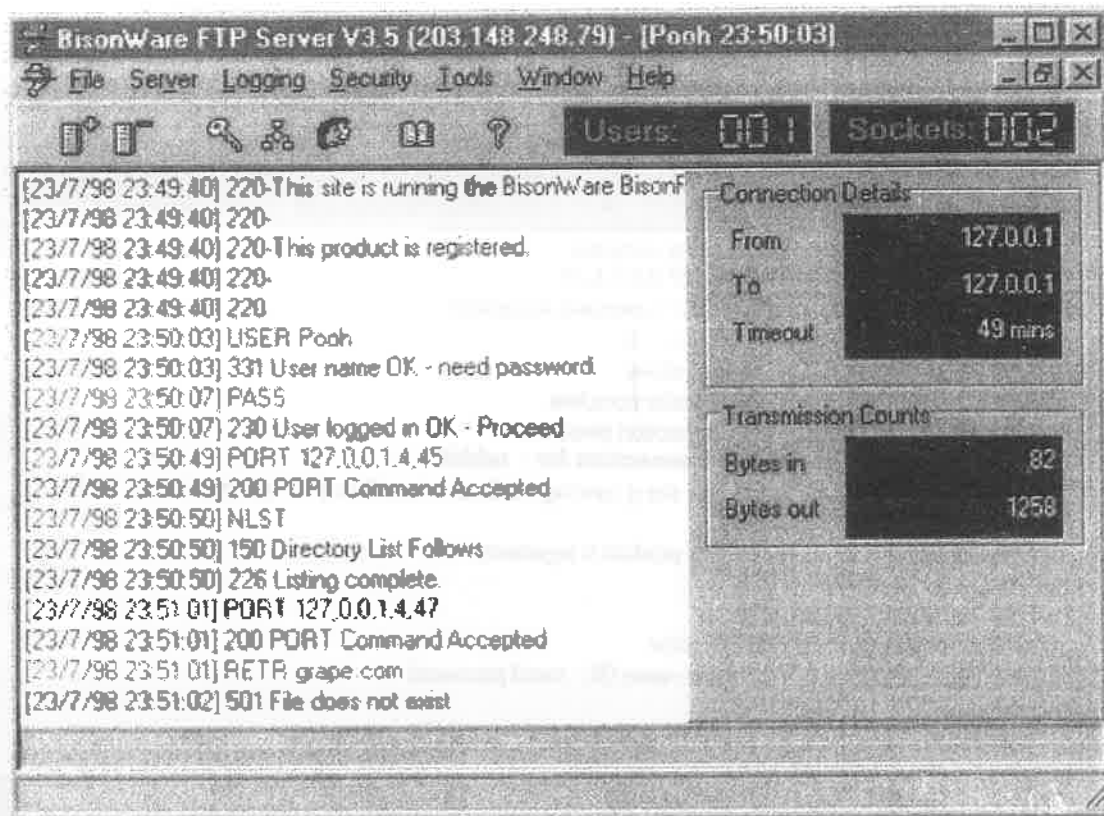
BisonWare FTP Server V3.5 [203.148.248.79] - [Pooh 23:50:03]

File Server Logging Security Tools Window Help

Users: 001 Sockets: 002

[23/7/98 23:49:40] 220-This site is running the BisonWare BisonF
[23/7/98 23:49:40] 220-
[23/7/98 23:49:40] 220-This product is registered.
[23/7/98 23:49:40] 220-
[23/7/98 23:49:40] 220
[23/7/98 23:50:03] USER Pooh
[23/7/98 23:50:03] 331 User name OK - need password.
[23/7/98 23:50:07] PASS
[23/7/98 23:50:07] 230 User logged in OK - Proceed
[23/7/98 23:50:49] PORT 127,0,0,1,4,45
[23/7/98 23:50:49] 200 PORT Command Accepted
[23/7/98 23:50:50] NLST
[23/7/98 23:50:50] 150 Directory List Follows
[23/7/98 23:50:50] 226 Listing complete.
[23/7/98 23:51:01] PORT 127,0,0,1,4,47
[23/7/98 23:51:01] 200 PORT Command Accepted
[23/7/98 23:51:01] RETR grape.com
[23/7/98 23:51:02] 501 File does not exist

Connection Details
From 127.0.0.1
To 127.0.0.1
Timeout 49 mins

Transmission Counts
Bytes in 82
Bytes out 1258